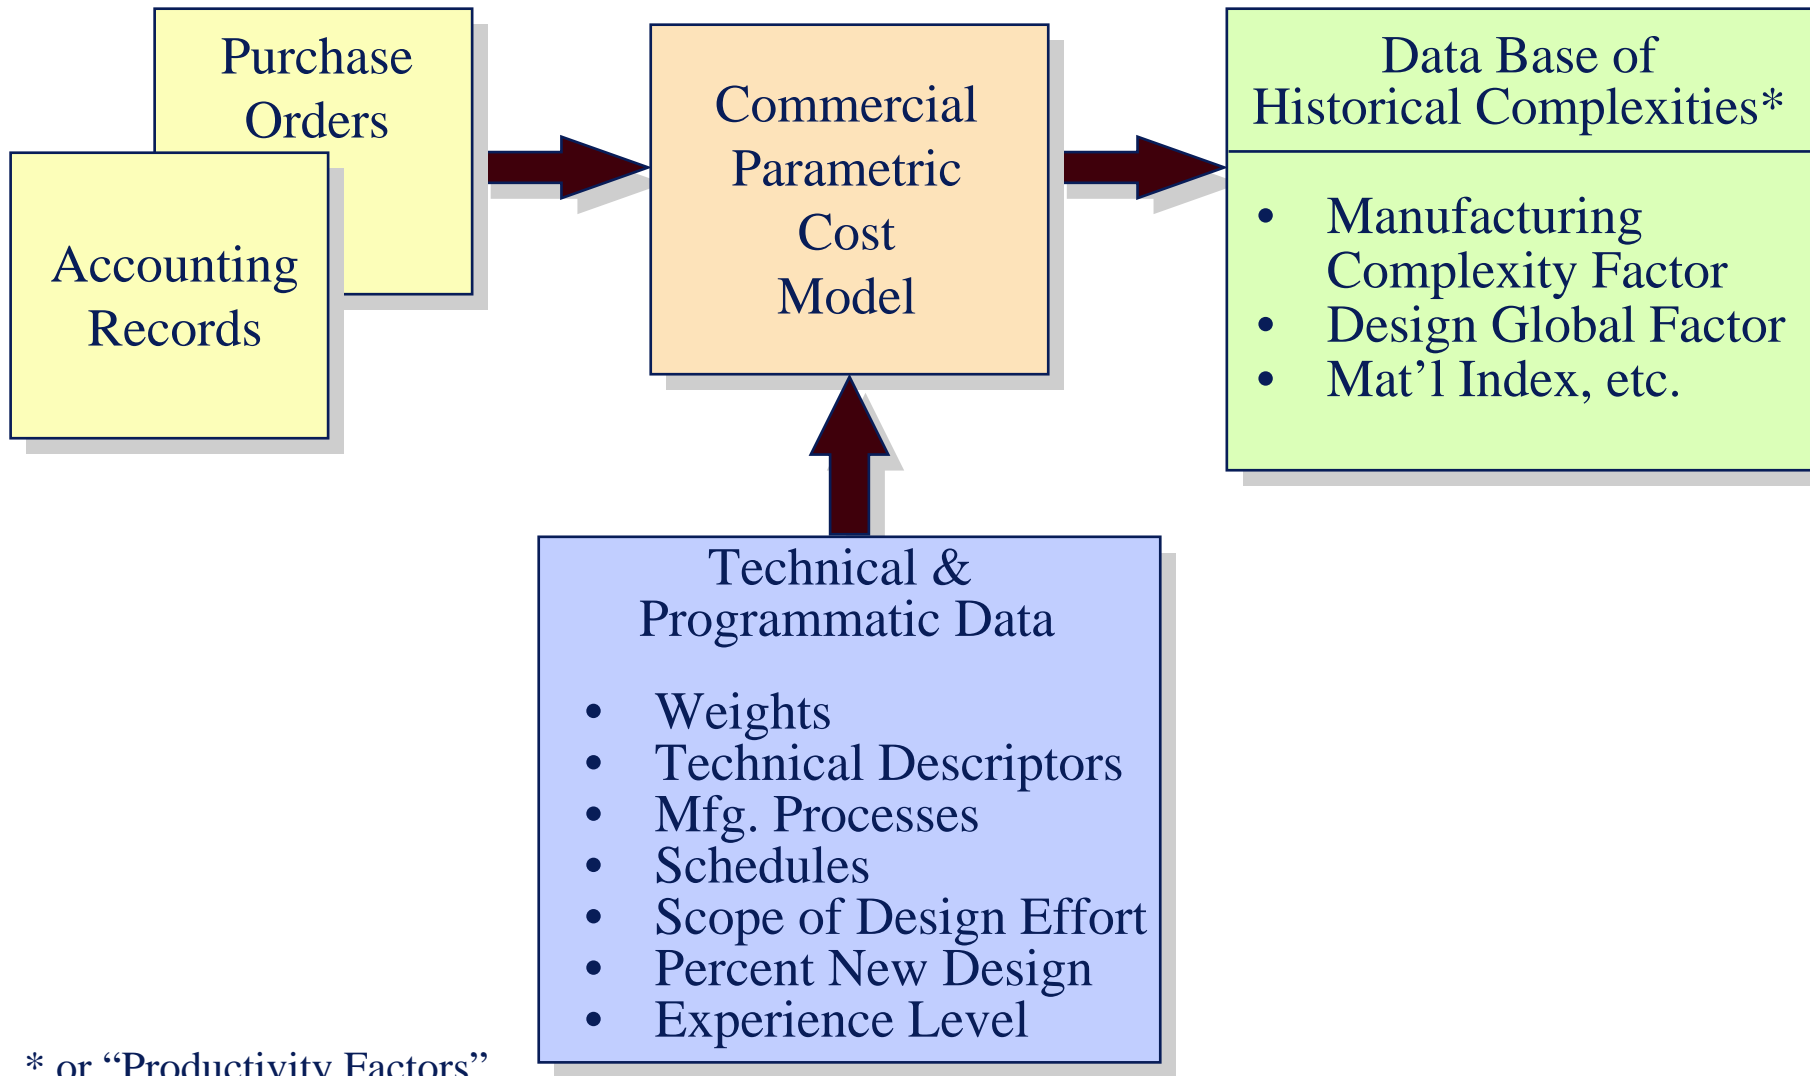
Purchase Orders

Accounting Records

Commercial Parametric Cost Model

Data Base of Historical Complexities*

- Manufacturing Complexity Factor
- Design Global Factor
- Mat’l Index, etc.

Technical & Programmatic Data

- Weights
- Technical Descriptors
- Mfg. Processes
- Schedules
- Scope of Design Effort
- Percent New Design
- Experience Level

* or “Productivity Factors”